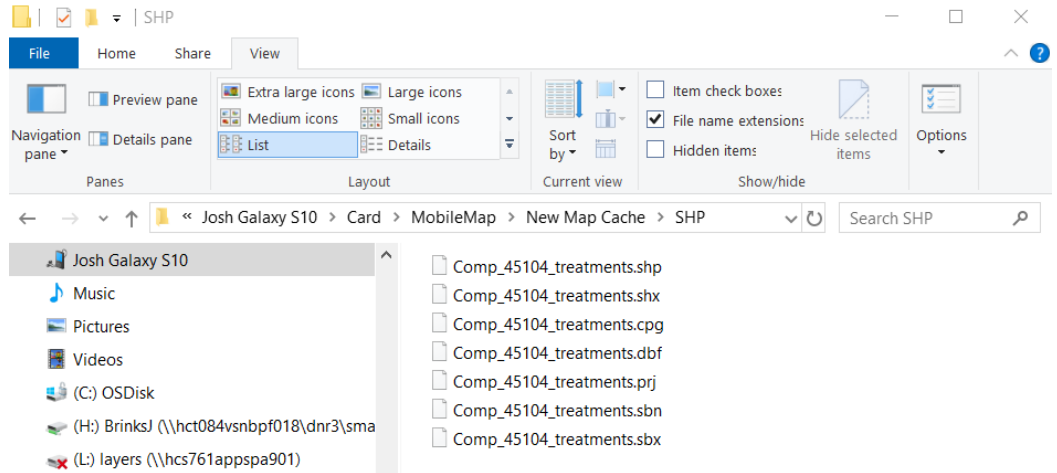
| SHP

File Home Share View

Navigation pane
Preview pane
Details pane
Panes

Extra large icons
Large icons
Medium icons
Small icons
List
Details
Layout

Sort by
Current view

Item check boxes
File name extensions
Hidden items
Hide selected items
Show/hide

Options

« Josh Galaxy S10 > Card > MobileMap > New Map Cache > SHP

Search SHP

Josh Galaxy S10
Music
Pictures
Videos
(C:) OSDisk
(H:) BrinksJ (\\hct084vsnbpf018\dnr3\sma
(L:) layers (\\hcs761appspa901)

Comp_45104_treatments.shp
Comp_45104_treatments.shx
Comp_45104_treatments.cpg
Comp_45104_treatments.dbf
Comp_45104_treatments.prj
Comp_45104_treatments.sbn
Comp_45104_treatments.sbx